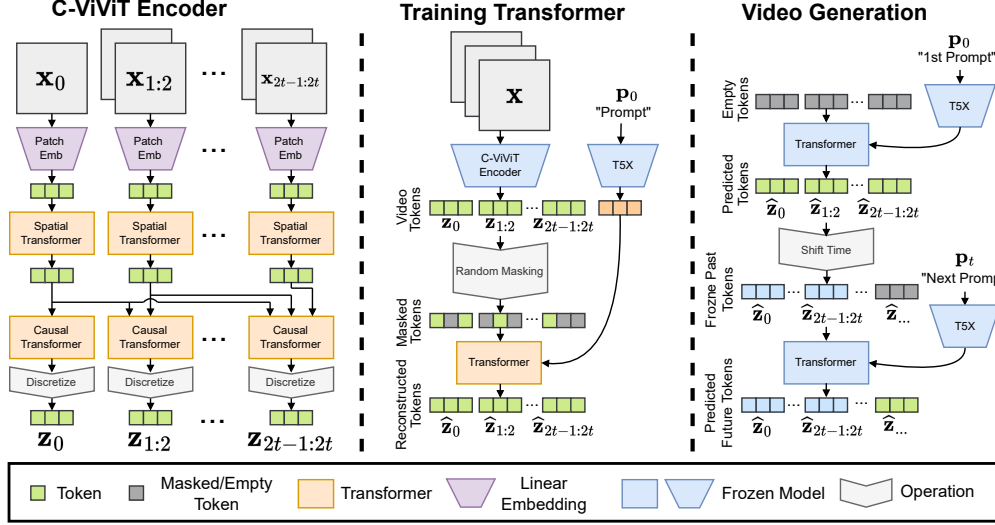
C-ViViT Encoder

$\mathbf{x}_0$ $\mathbf{x}_{1:2}$ ... $\mathbf{x}_{2t-1:2t}$

Patch Emb Patch Emb ... Patch Emb

Spatial Transformer Spatial Transformer ... Spatial Transformer

Causal Transformer Causal Transformer ... Causal Transformer

Discretize Discretize ... Discretize

$\mathbf{z}_0$ $\mathbf{z}_{1:2}$ ... $\mathbf{z}_{2t-1:2t}$

Training Transformer

$\mathbf{x}$

$\mathbf{p}_0$
"Prompt"

C-ViViT Encoder

T5X

Video Tokens

$\mathbf{z}_0$ $\mathbf{z}_{1:2}$ ... $\mathbf{z}_{2t-1:2t}$

Random Masking

Masked Tokens

Transformer

Reconstructed Tokens

$\widehat{\mathbf{z}}_0$ $\widehat{\mathbf{z}}_{1:2}$ ... $\widehat{\mathbf{z}}_{2t-1:2t}$

Video Generation

$\mathbf{p}_0$
"1st Prompt"

Empty Tokens

T5X

Transformer

Predicted Tokens

$\widehat{\mathbf{z}}_0$ $\widehat{\mathbf{z}}_{1:2}$ ... $\widehat{\mathbf{z}}_{2t-1:2t}$

Shift Time

$\mathbf{p}_t$
"Next Promp

Frozne Past Tokens

$\widehat{\mathbf{z}}_0$ ... $\widehat{\mathbf{z}}_{2t-1:2t}$ ... $\widehat{\mathbf{z}}_{...}$

T5X

Transformer

Predicted Future Tokens

$\widehat{\mathbf{z}}_0$ ... $\widehat{\mathbf{z}}_{2t-1:2t}$ $\widehat{\mathbf{z}}_{...}$

Token Masked/Empty Token Transformer Linear Embedding Frozen Model Operation